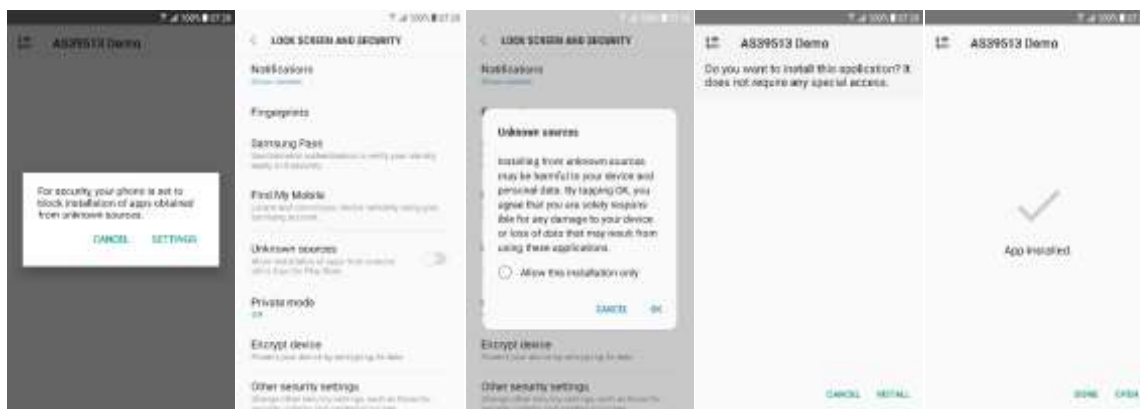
100% 07:28

AS39513 Demo

For security, your phone is set to block installation of apps obtained from unknown sources.

CANCEL SETTINGS

100% 07:28

LOCK SCREEN AND SECURITY

Notifications

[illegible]

Fingerprints

Samsung Pass

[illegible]

Find My Mobile

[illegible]

Unknown sources

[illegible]

Private mode

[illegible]

Encrypt device

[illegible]

Other security settings

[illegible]

100% 07:28

LOCK SCREEN AND SECURITY

Notifications

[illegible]

Unknown sources

Installing from unknown sources may be harmful to your device and personal data. By tapping OK, you agree that you are solely responsible for any damage to your device or loss of data that may result from using these applications.

Allow this installation only

CANCEL OK

Encrypt device

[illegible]

Other security settings

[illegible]

100% 07:28

AS39513 Demo

Do you want to install this application? It does not require any special access.

CANCEL INSTALL

100% 07

AS39513 Demo

App installed

DONE OPEN